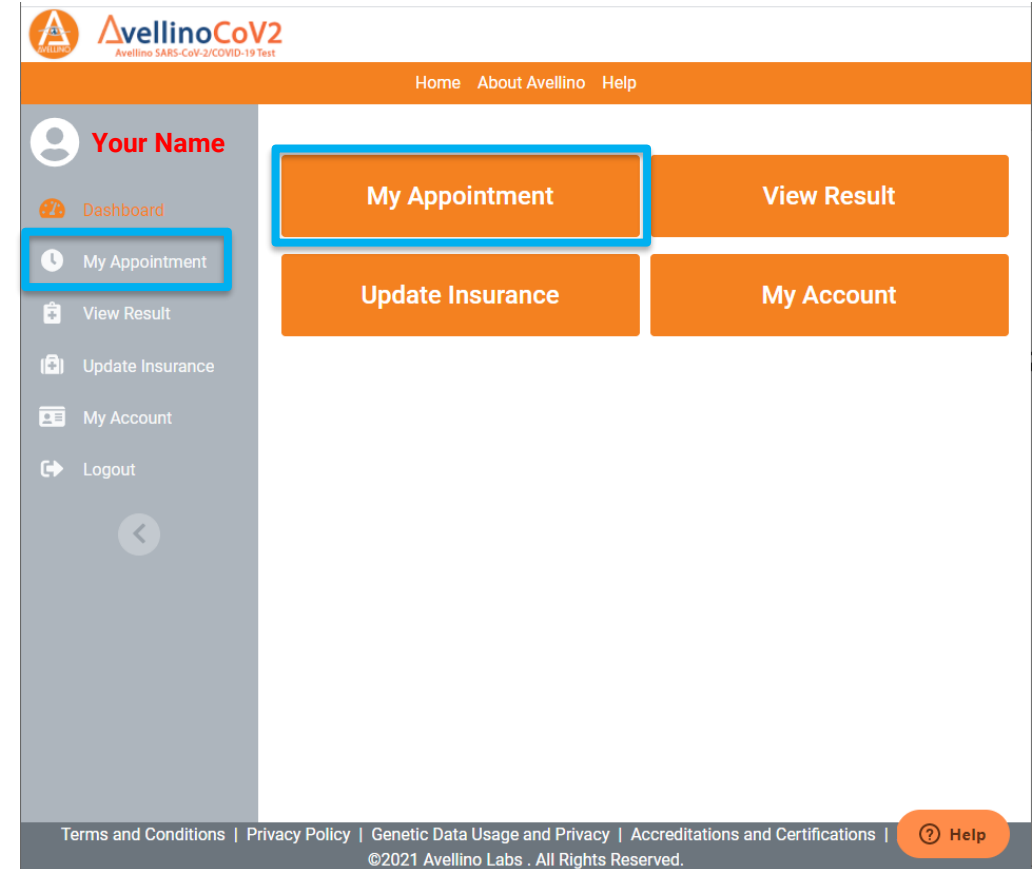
AVELLINO AvellinoCoV2
Avellino SARS-CoV-2/COVID-19 Test

Home About Avellino Help

Your Name

Dashboard
My Appointment
View Result
Update Insurance
My Account
Logout

My Appointment
View Result
Update Insurance
My Account

Terms and Conditions | Privacy Policy | Genetic Data Usage and Privacy | Accreditations and Certifications |
©2021 Avellino Labs . All Rights Reserved.

Help